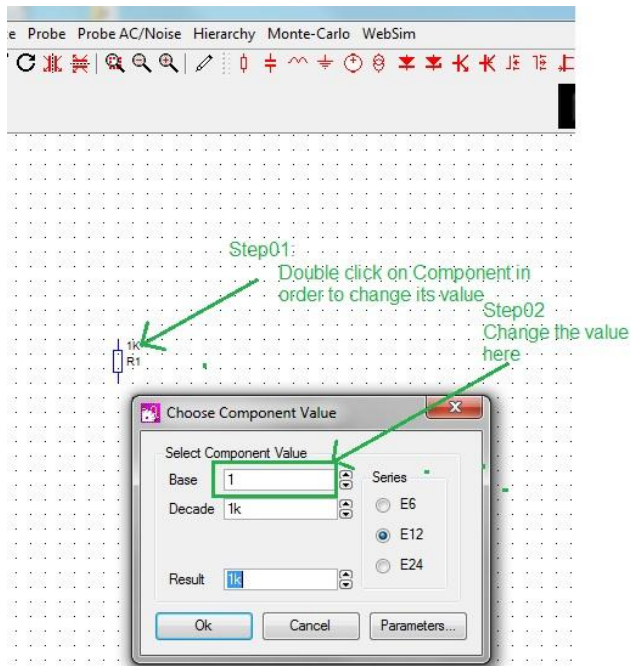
e Probe Probe AC/Noise Hierarchy Monte-Carlo WebSim

Step01:
Double click on Component in order to change its value

Step02
Change the value here

1K
R1

Choose Component Value

Select Component Value

Base 1

Decade 1k

Result 1k

Series

E6

E12

E24

Ok Cancel Parameters...